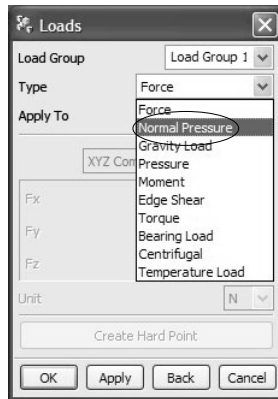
Loads

Load Group
Load Group 1

Type
Force

Apply To

Force
Normal Pressure
Gravity Load
Pressure
Moment
Edge Shear
Torque
Bearing Load
Centrifugal
Temperature Load

XYZ Com

Fx

Fy

Fz

Unit
N

Create Hard Point

OK
Apply
Back
Cancel